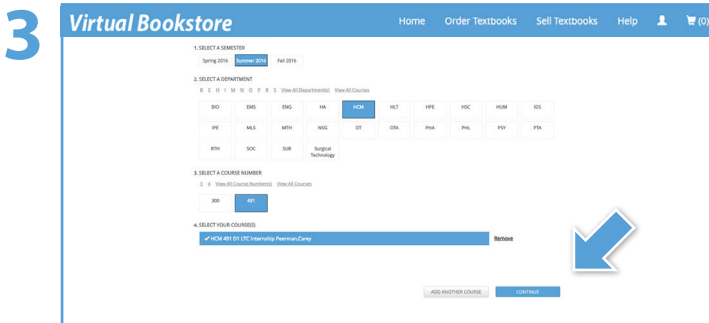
3

Virtual Bookstore

Home Order Textbooks Sell Textbooks Help (0)

1. SELECT A SEMESTER

Spring 2016 Summer 2016 Fall 2016

2. SELECT A DEPARTMENT

B H I M N O P S View All Department(s) View All Courses

| BIO | EMS | ENG | HA | HCM | HLT | HPE | HSC | HUM | IDS |
|---|---|---|---|---|---|---|---|---|---|
| IPE | MLS | MTH | NSG | OT | OTA | PHA | PHL | PSY | PTA |
| RTH | SOC | SUR | Surgical Technology | | | | | | |

3. SELECT A COURSE NUMBER

3 4 View All Course Number(s) View All Courses

300 491

4. SELECT YOUR COURSE(S)

✔ HCM 491 D1 LTC Internship Peerman,Carey Remove

ADD ANOTHER COURSE CONTINUE